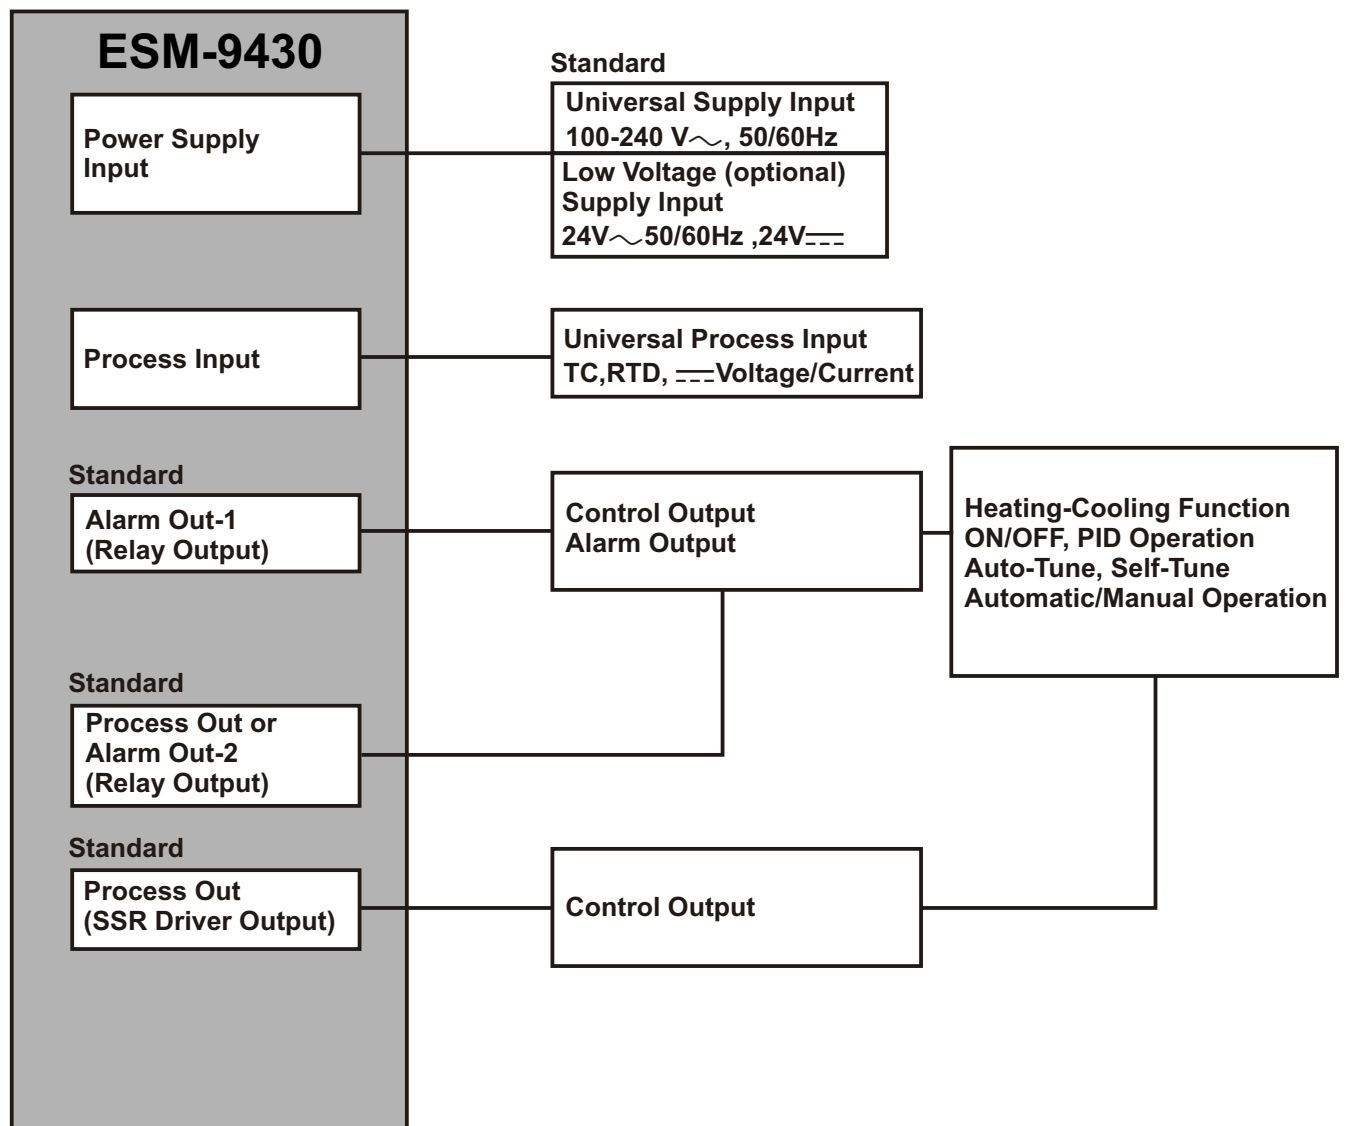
ESM-9430

Power Supply Input

Standard

Universal Supply Input
100-240 V$\sim$, 50/60Hz

Low Voltage (optional) Supply Input
24V$\sim$50/60Hz ,24V$\eqsim$

Process Input

Universal Process Input
TC,RTD, $\eqsim$Voltage/Current

Standard

Alarm Out-1
(Relay Output)

Control Output
Alarm Output

Heating-Cooling Function
ON/OFF, PID Operation
Auto-Tune, Self-Tune
Automatic/Manual Operation

Standard

Process Out or
Alarm Out-2
(Relay Output)

Standard

Process Out
(SSR Driver Output)

Control Output